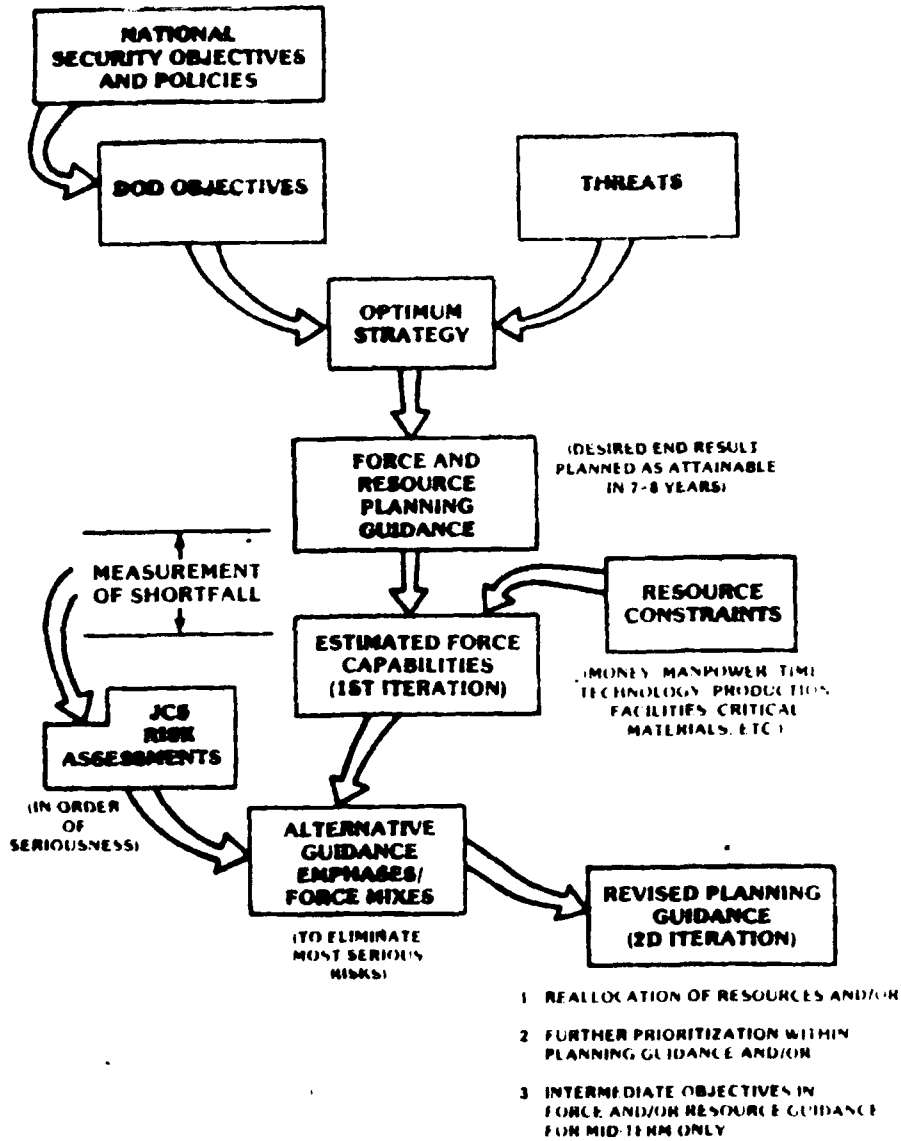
NATIONAL SECURITY OBJECTIVES AND POLICIES

DOD OBJECTIVES

THREATS

OPTIMUM STRATEGY

FORCE AND RESOURCE PLANNING GUIDANCE

(DESIRED END RESULT PLANNED AS ATTAINABLE IN 7-8 YEARS)

MEASUREMENT OF SHORTFALL

RESOURCE CONSTRAINTS

ESTIMATED FORCE CAPABILITIES (1ST ITERATION)

(MONEY, MANPOWER, TIME, TECHNOLOGY, PRODUCTION, FACILITIES, CRITICAL MATERIALS, ETC.)

JCS RISK ASSESSMENTS

(IN ORDER OF SERIOUSNESS)

ALTERNATIVE GUIDANCE EMPHASES/ FORCE MIXES

(TO ELIMINATE MOST SERIOUS RISKS)

REVISED PLANNING GUIDANCE (2D ITERATION)

1 REALLOCATION OF RESOURCES AND/OR

2 FURTHER PRIORITIZATION WITHIN PLANNING GUIDANCE AND/OR

3 INTERMEDIATE OBJECTIVES IN FORCE AND/OR RESOURCE GUIDANCE FOR MID-TERM ONLY